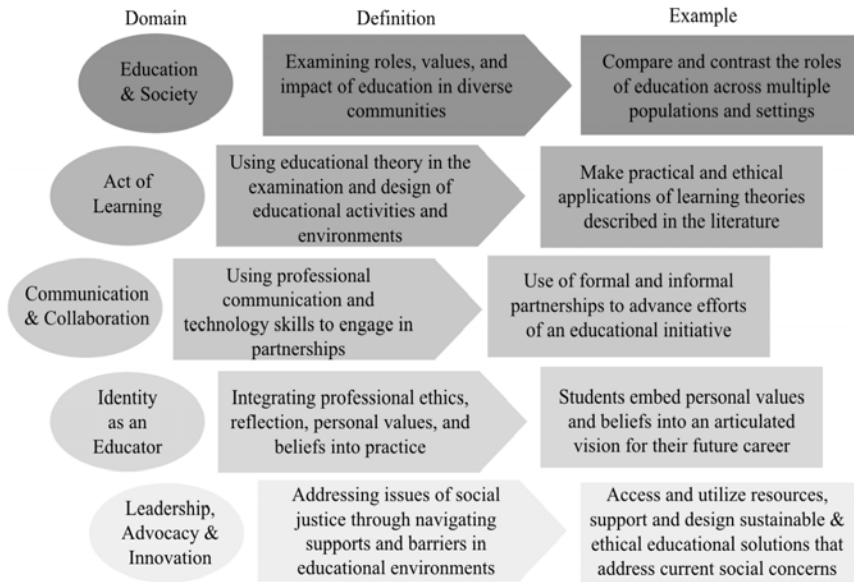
| Domain | Definition | Example |
|---|---|---|
| Education & Society | Examining roles, values, and impact of education in diverse communities | Compare and contrast the roles of education across multiple populations and settings |
| Act of Learning | Using educational theory in the examination and design of educational activities and environments | Make practical and ethical applications of learning theories described in the literature |
| Communication & Collaboration | Using professional communication and technology skills to engage in partnerships | Use of formal and informal partnerships to advance efforts of an educational initiative |
| Identity as an Educator | Integrating professional ethics, reflection, personal values, and beliefs into practice | Students embed personal values and beliefs into an articulated vision for their future career |
| Leadership, Advocacy & Innovation | Addressing issues of social justice through navigating supports and barriers in educational environments | Access and utilize resources, support and design sustainable & ethical educational solutions that address current social concerns |